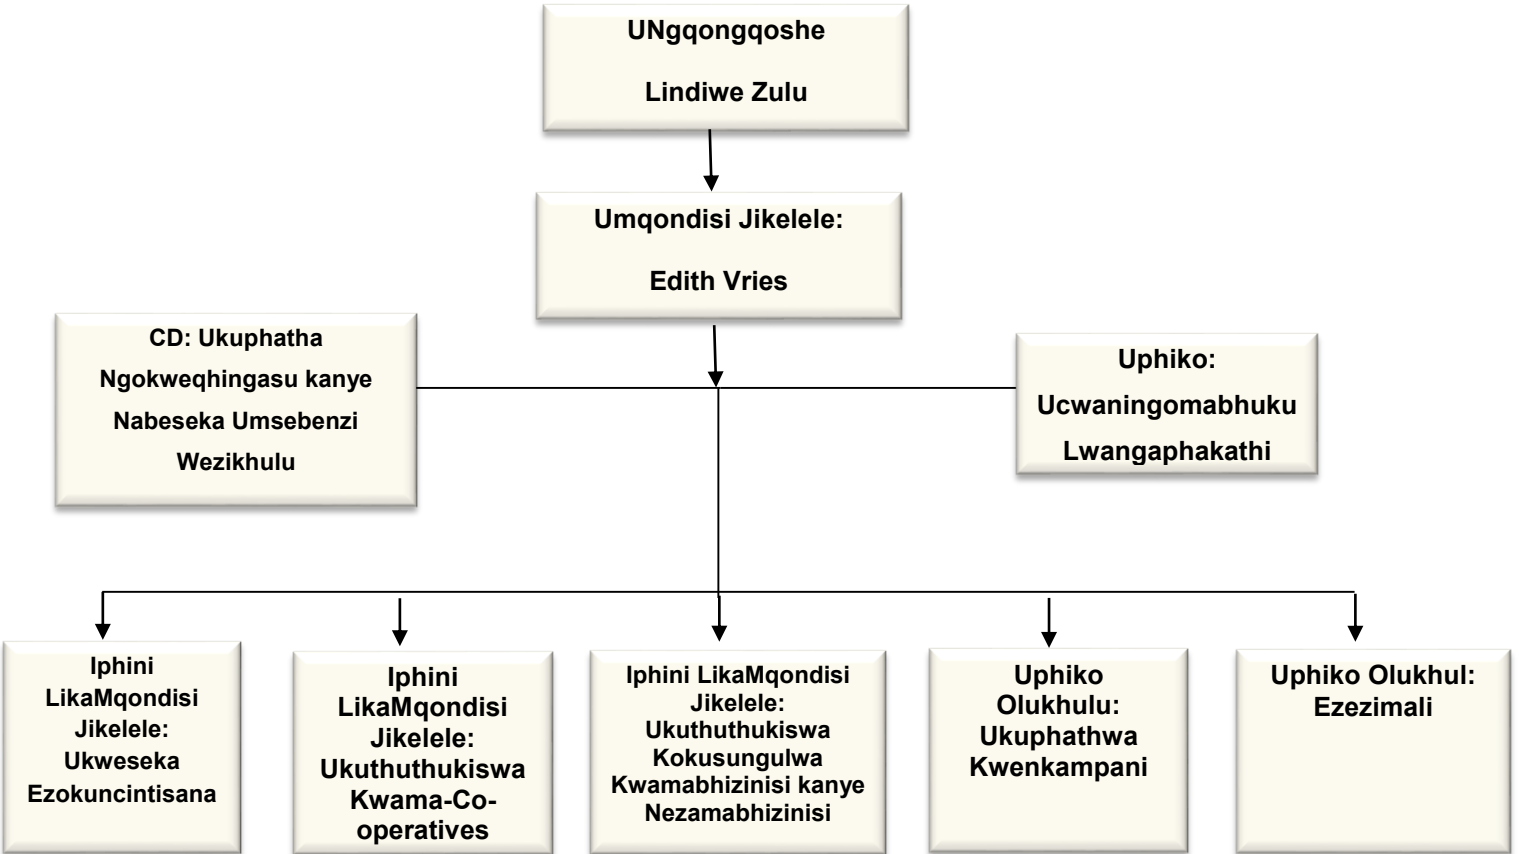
UNgqongqoshe

Lindiwe Zulu

Umqondisi Jikelele:

Edith Vries

CD: Ukuphatha Ngokweqhingasu kanye Nabeseka Umsebenzi Wezikhulu

Uphiko: Ucwaningomabhuku Lwangaphakathi

Iphini LikaMqondisi Jikelele: Ukweseka Ezokuncintisana

Iphini LikaMqondisi Jikelele: Ukuthuthukiswa Kwama-Co-operatives

Iphini LikaMqondisi Jikelele: Ukuthuthukiswa Kokusungulwa Kwamabhizinisi kanye Nezamabhizinisi

Uphiko Olukhulu: Ukuphathwa Kwenkampani

Uphiko Olukhul: Ezezimali